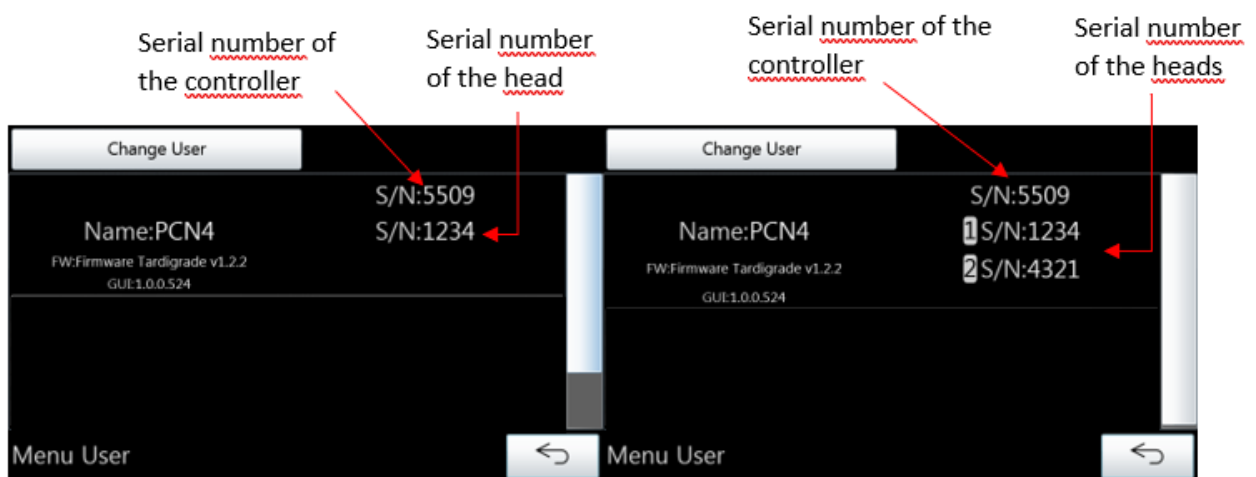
Serial number of the controller

Serial number of the head

Change User

S/N:5509

Name:PCN4

S/N:1234

FW:Firmware Tardigrade v1.2.2

GUI:1.0.0.524

Menu User

Serial number of the controller

Serial number of the heads

Change User

S/N:5509

Name:PCN4

1 S/N:1234

FW:Firmware Tardigrade v1.2.2

2 S/N:4321

GUI:1.0.0.524

Menu User